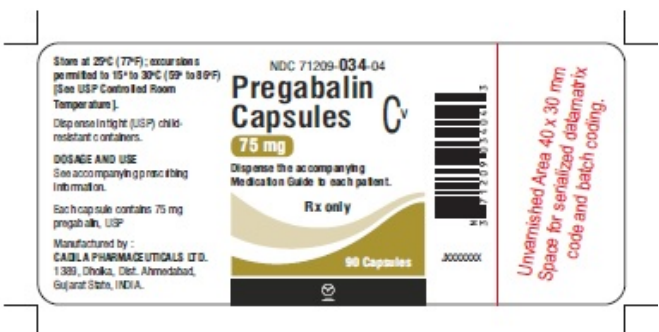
Store at 25°C (77°F); excursions permitted to 15° to 30°C (59° to 86°F) [See USP Controlled Room Temperature].

Dispense in tight (USP) child-resistant containers.

DOSAGE AND USE
See accompanying prescribing information.

Each capsule contains 75 mg pregabalin, USP

Manufactured by :
CADILA PHARMACEUTICALS LTD.
1389, Dholka, Dist. Ahmedabad, Gujarat State, INDIA.

NDC 71209-034-04

Pregabalin Capsules CV

75 mg

Dispense the accompanying Medication Guide to each patient.

Rx only

90 Capsules

3 71209 03404 5

XXXXXXX

Unvarnished Area 40 x 30 mm
Space for serialized datamatrix code and batch coding.